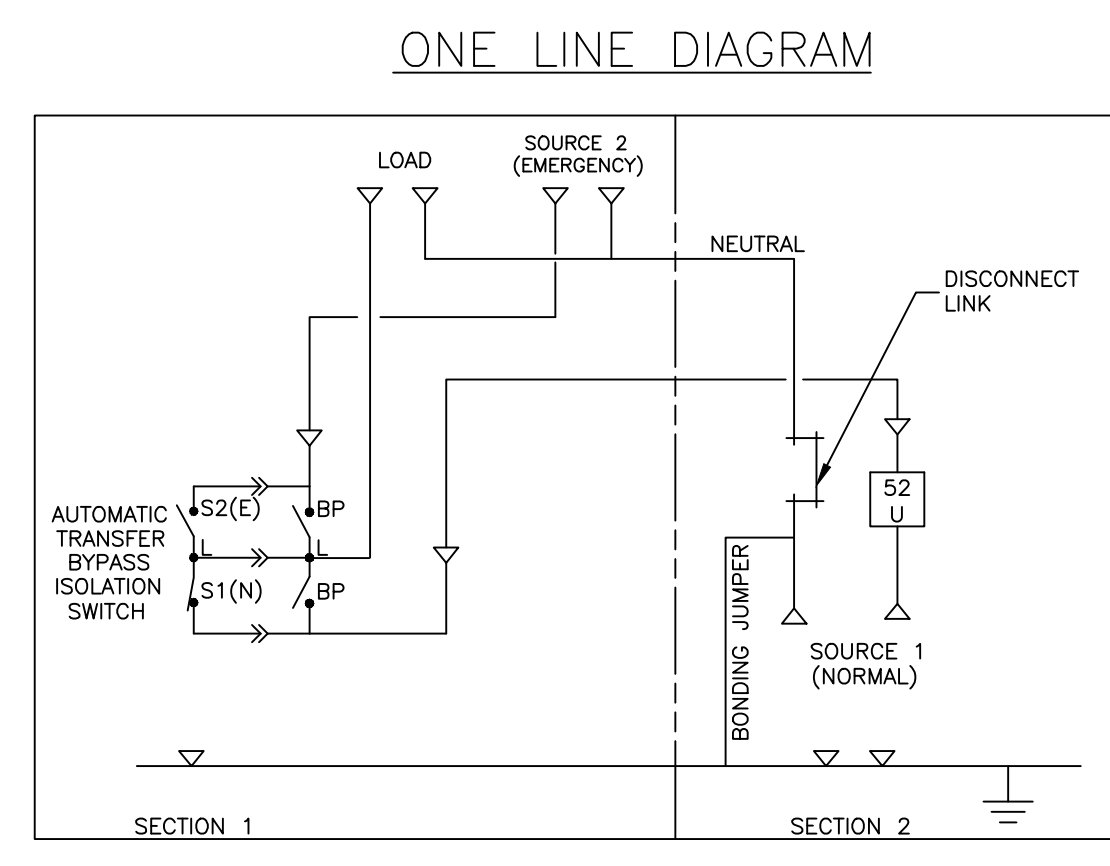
ONE LINE DIAGRAM

LOAD

SOURCE 2
(EMERGENCY)

NEUTRAL

DISCONNECT
LINK

AUTOMATIC
TRANSFER
BYPASS
ISOLATION
SWITCH

S2(E)

BP

L

L

S1(N)

BP

52
U

BONDING JUMPER

SOURCE 1
(NORMAL)

SECTION 1

SECTION 2